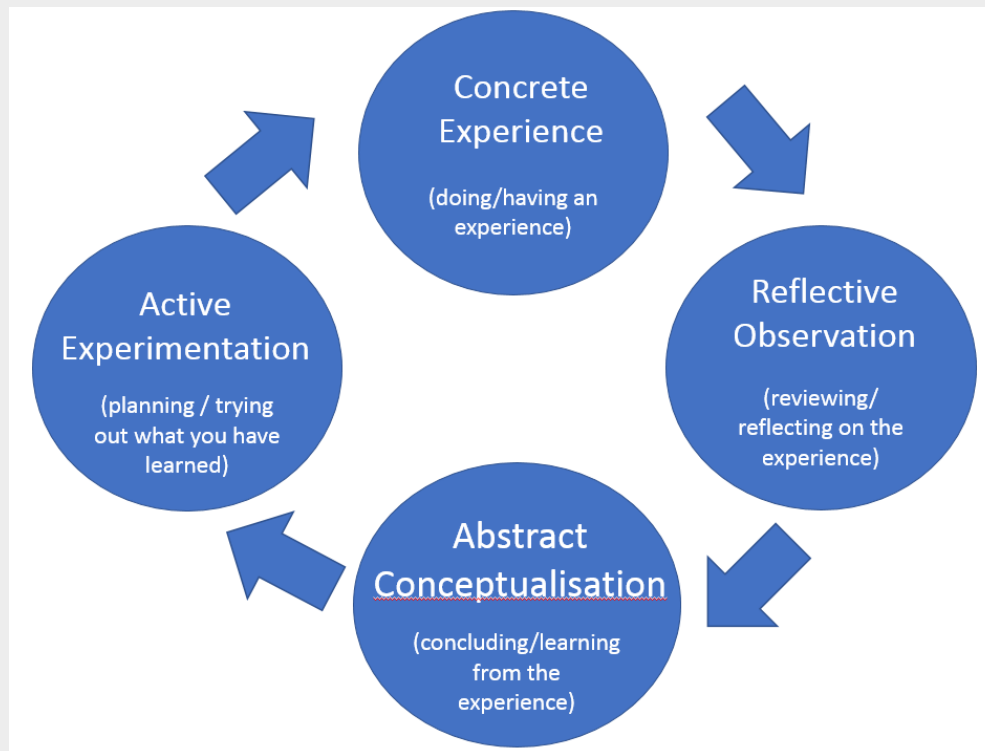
Concrete Experience

(doing/having an experience)

Reflective Observation

(reviewing/ reflecting on the experience)

Abstract Conceptualisation

(concluding/learning from the experience)

Active Experimentation

(planning / trying out what you have learned)